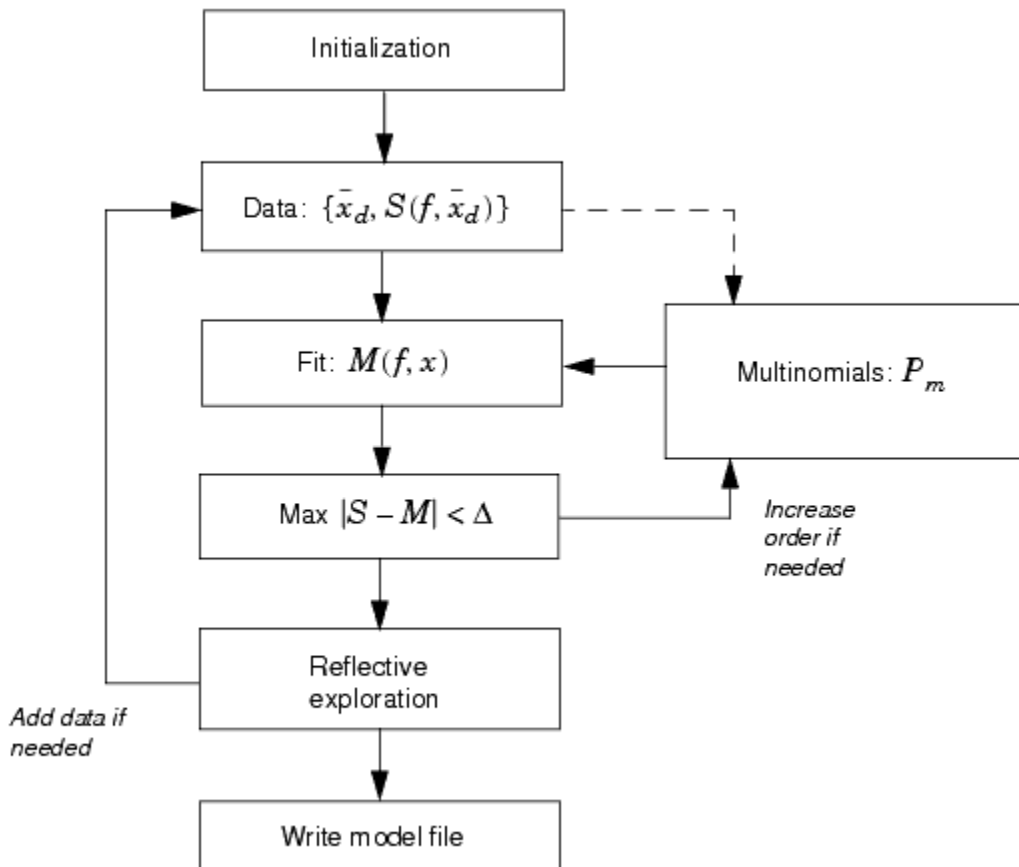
Initialization

Data: $\{\bar{x}_d, S(f, \bar{x}_d)\}$

Fit: $M(f, x)$

Multinomials: $P_m$

Max $|S - M| < \Delta$

Increase order if needed

Reflective exploration

Add data if needed

Write model file